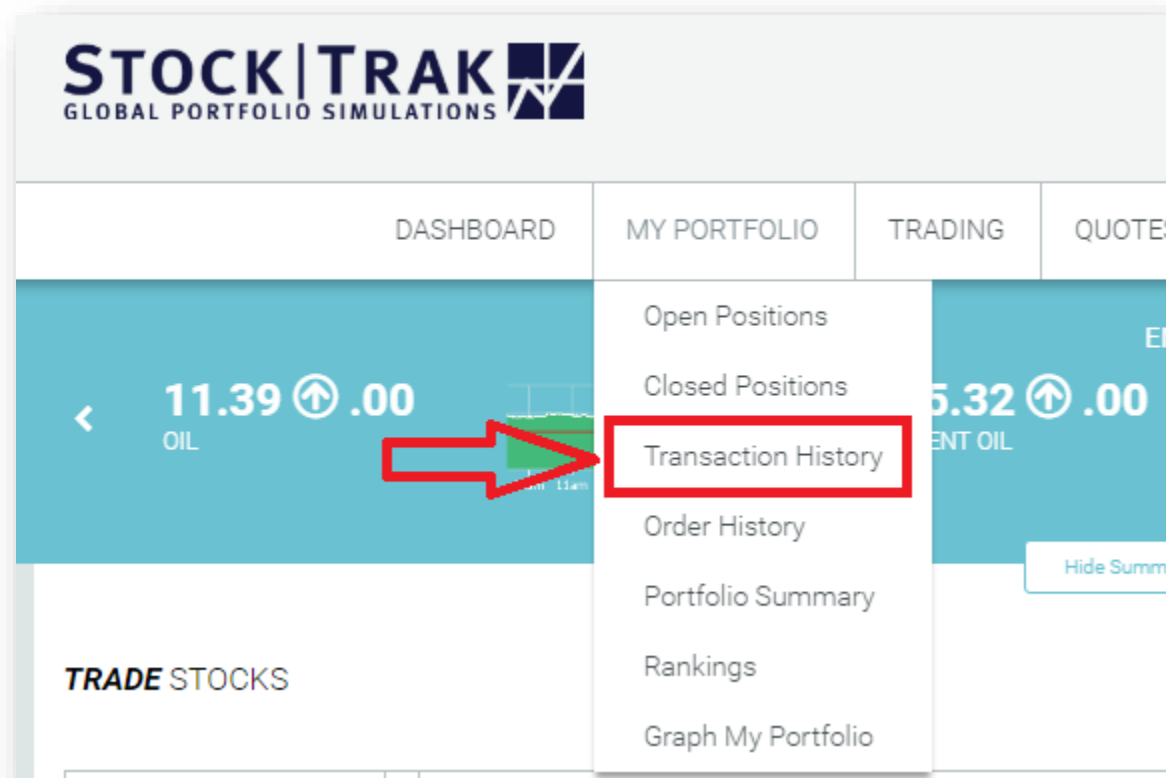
STOCK|TRAK
GLOBAL PORTFOLIO SIMULATIONS

DASHBOARD
MY PORTFOLIO
TRADING
QUOTES

Open Positions
Closed Positions
Transaction History
Order History
Portfolio Summary
Rankings
Graph My Portfolio

11.39 .00
OIL

11am

5.32 .00
ENT OIL

Hide Summ

TRADE STOCKS